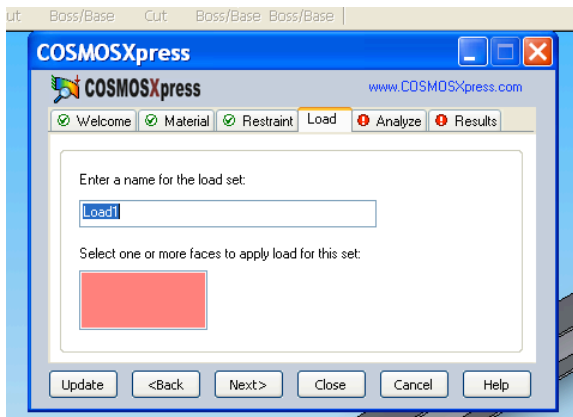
ut Boss/Base Cut Boss/Base Boss/Base

COSMOSXpress

COSMOSXpress www.COSMOSXpress.com

Welcome Material Restraint Load Analyze Results

Enter a name for the load set:

Load1

Select one or more faces to apply load for this set:

Update <Back Next> Close Cancel Help